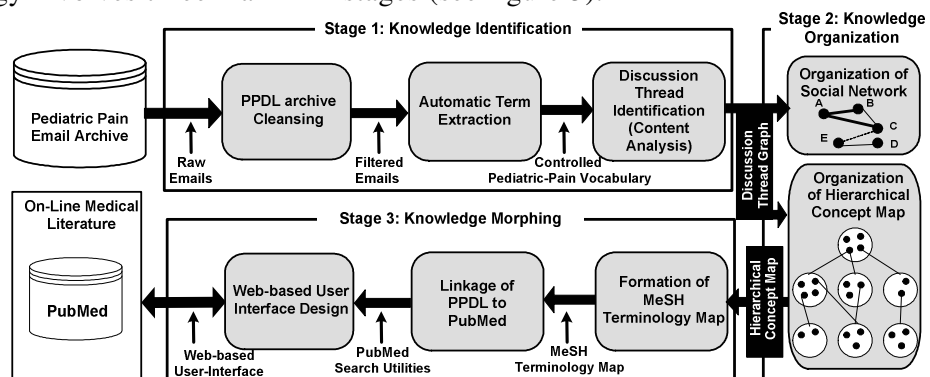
Stage 1: Knowledge Identification

Stage 2: Knowledge Organization

Pediatric Pain Email Archive

PPDL archive Cleansing

Automatic Term Extraction

Discussion Thread Identification (Content Analysis)

Organization of Social Network

A B C D E

Raw Emails

Filtered Emails

Controlled Pediatric-Pain Vocabulary

Discussion Thread Graph

Organization of Hierarchical Concept Map

On-Line Medical Literature

Stage 3: Knowledge Morphing

PubMed

Web-based User Interface Design

Linkage of PPDL to PubMed

Formation of MeSH Terminology Map

Hierarchical Concept Map

Web-based User-Interface

PubMed Search Utilities

MeSH Terminology Map